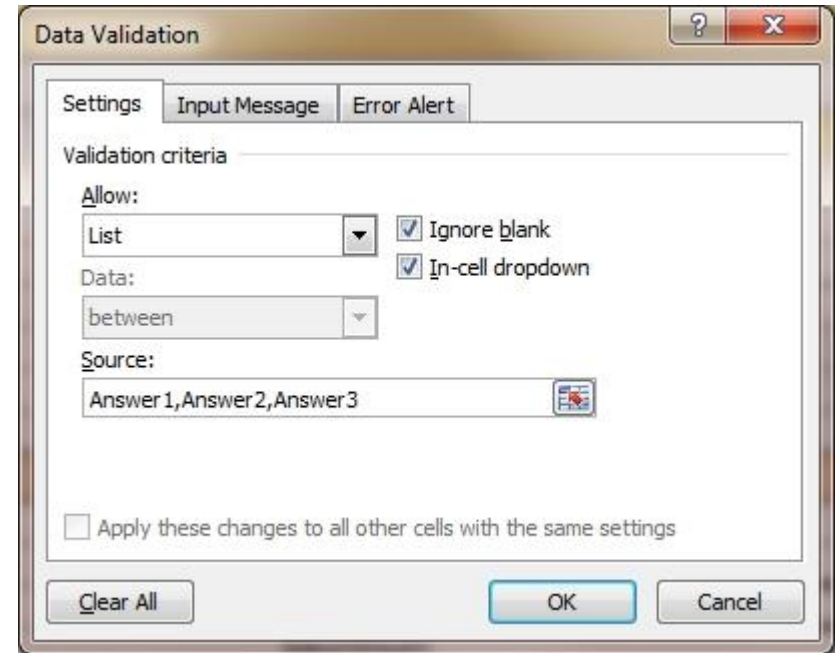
Data Validation
?
X
Settings
Input Message
Error Alert
Validation criteria
Allow:
List
Ignore blank
In-cell dropdown
Data:
between
Source:
Answer1,Answer2,Answer3
Apply these changes to all other cells with the same settings
Clear All
OK
Cancel